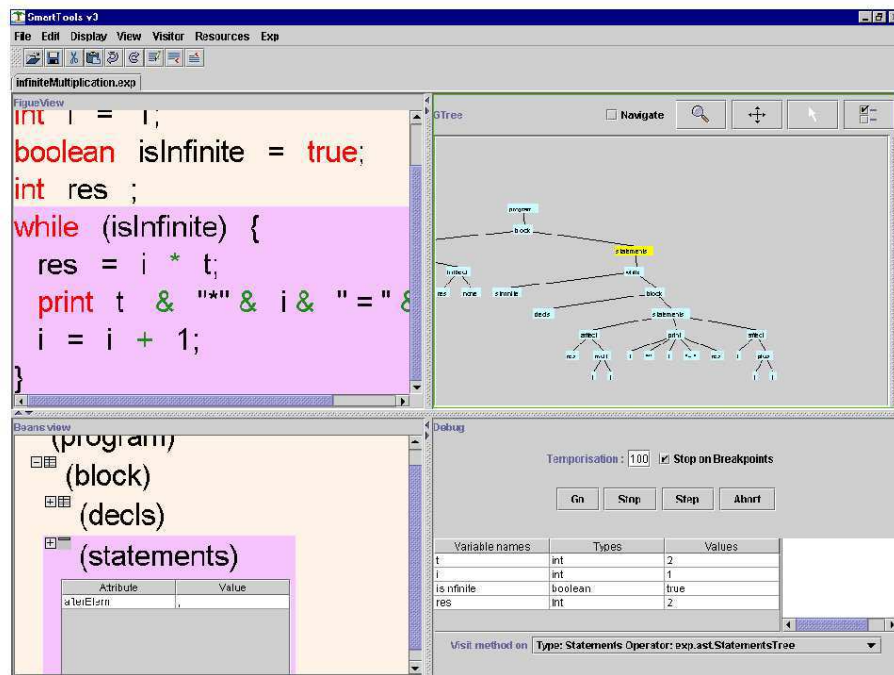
SmartTools v3

File Edit Display View Visitor Resources Exp

infiniteMultiplication.exp

FigueView

int i = 1;
boolean isInfinite = true;
int res ;
while (isInfinite) {
res = i * t;
print t & "*" & i & " = " &
i = i + 1;
}

GTree

Navigate

program
block
statements
infinite
while
res
none
isInfinite
block
decls
statements
affect
print
affect
res
mult
plus

Beans view

(program)
(block)
(decls)
(statements)

| Attribute | Value |
|---|---|
| afterElem | , |

Debug

Temporisation : 100 Stop on Breakpoints

Go Stop Step Abort

| Variable names | Types | Values |
|---|---|---|
| t | int | 2 |
| i | int | 1 |
| isInfinite | boolean | true |
| res | int | 2 |

Visit method on Type: Statements Operator: exp.ast.StatementsTree